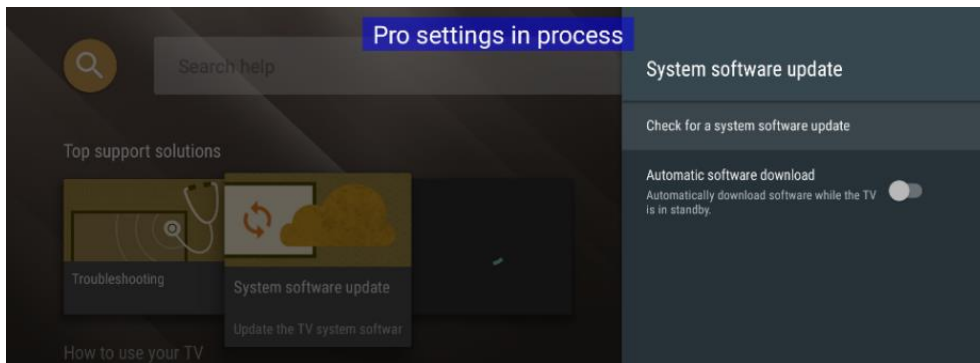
Pro settings in process

Search help

Top support solutions

Troubleshooting

System software update

Update the TV system softwar

How to use your TV

System software update

Check for a system software update

Automatic software download

Automatically download software while the TV is in standby.